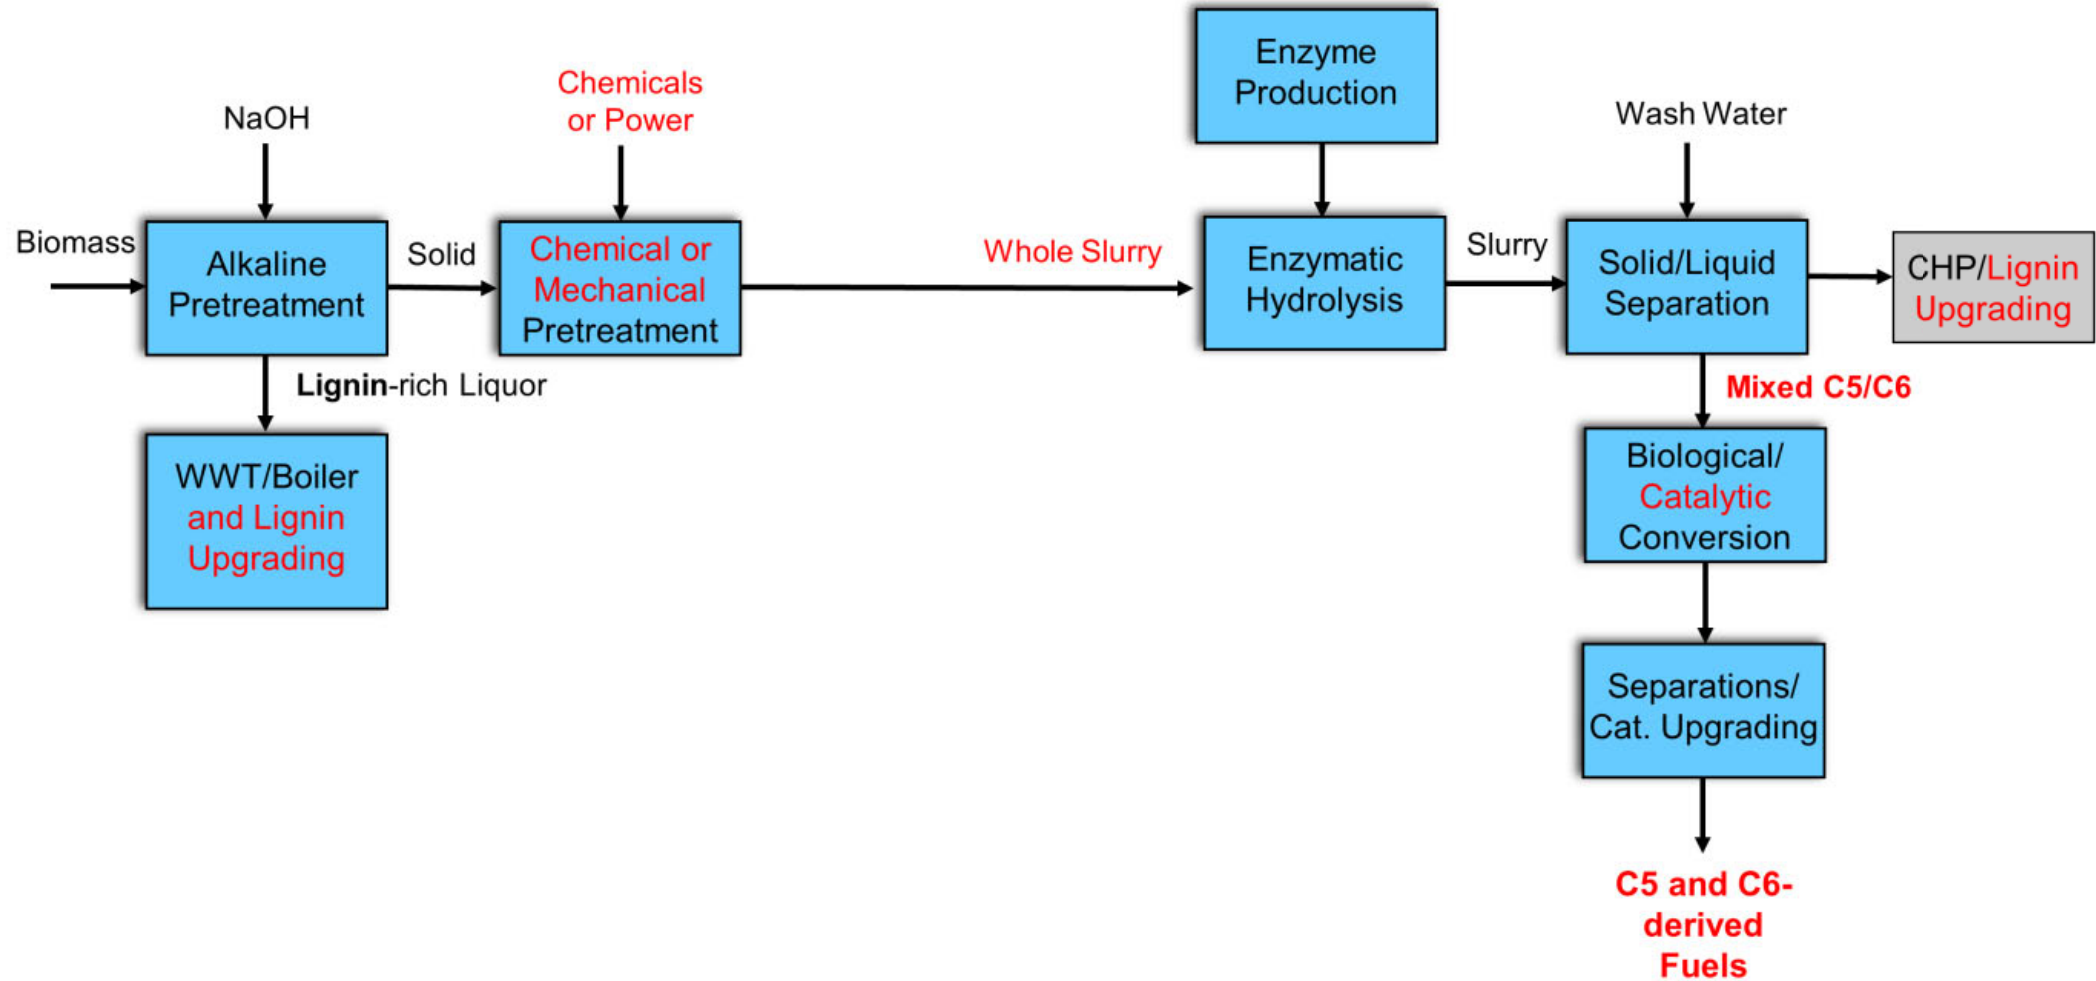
NaOH

Chemicals or Power

Enzyme Production

Wash Water

Biomass

Alkaline Pretreatment

Solid

Chemical or Mechanical Pretreatment

Whole Slurry

Enzymatic Hydrolysis

Slurry

Solid/Liquid Separation

CHP/Lignin Upgrading

Lignin-rich Liquor

Mixed C5/C6

WWT/Boiler and Lignin Upgrading

Biological/ Catalytic Conversion

Separations/ Cat. Upgrading

C5 and C6-derived Fuels